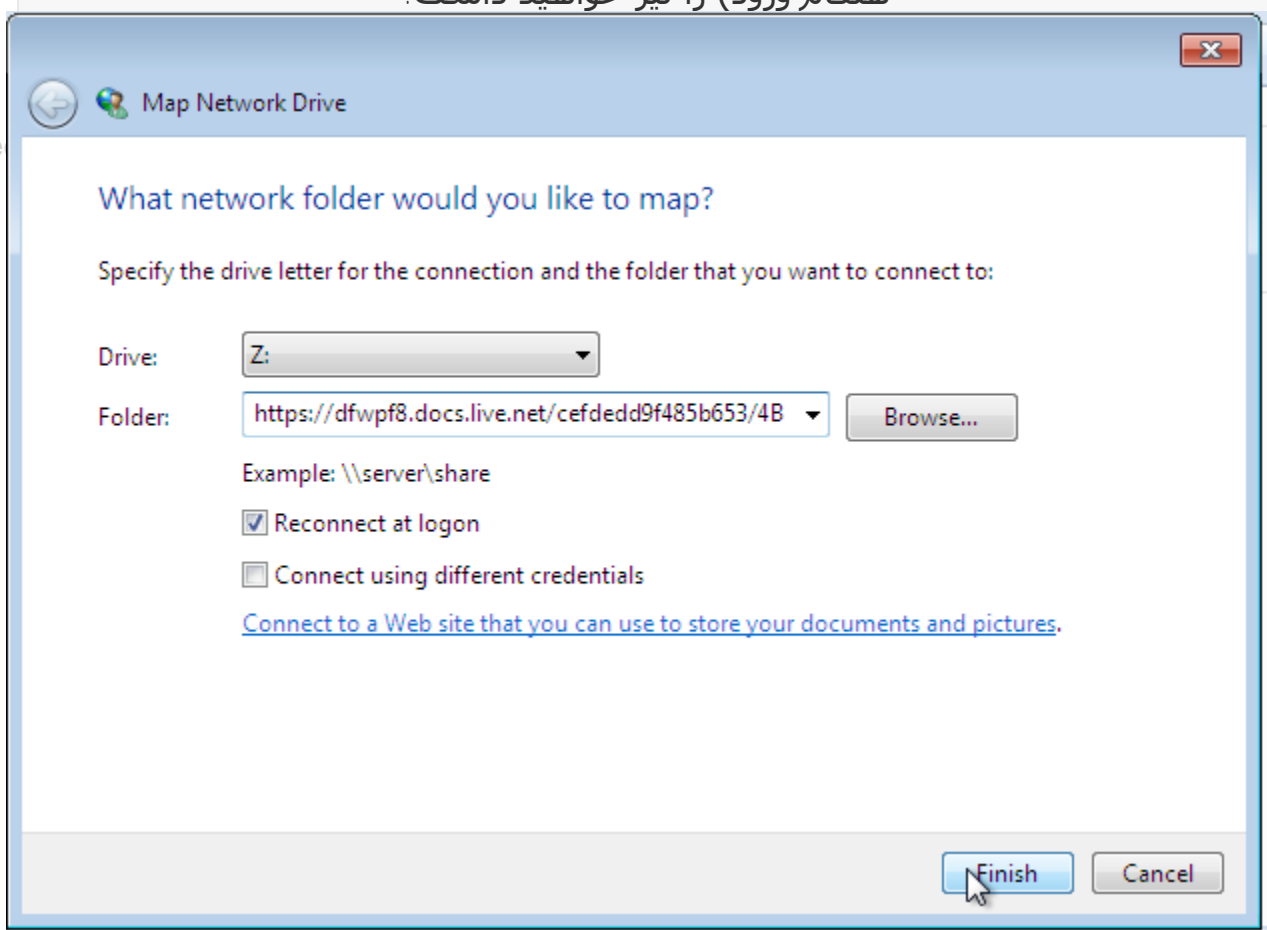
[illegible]

Map Network Drive

What network folder would you like to map?

Specify the drive letter for the connection and the folder that you want to connect to:

Drive: Z:

Folder: https://dfwpf8.docs.live.net/cefdedd9f485b653/4B Browse...

Example: \\server\share

Reconnect at logon

Connect using different credentials

Connect to a Web site that you can use to store your documents and pictures.

Finish Cancel